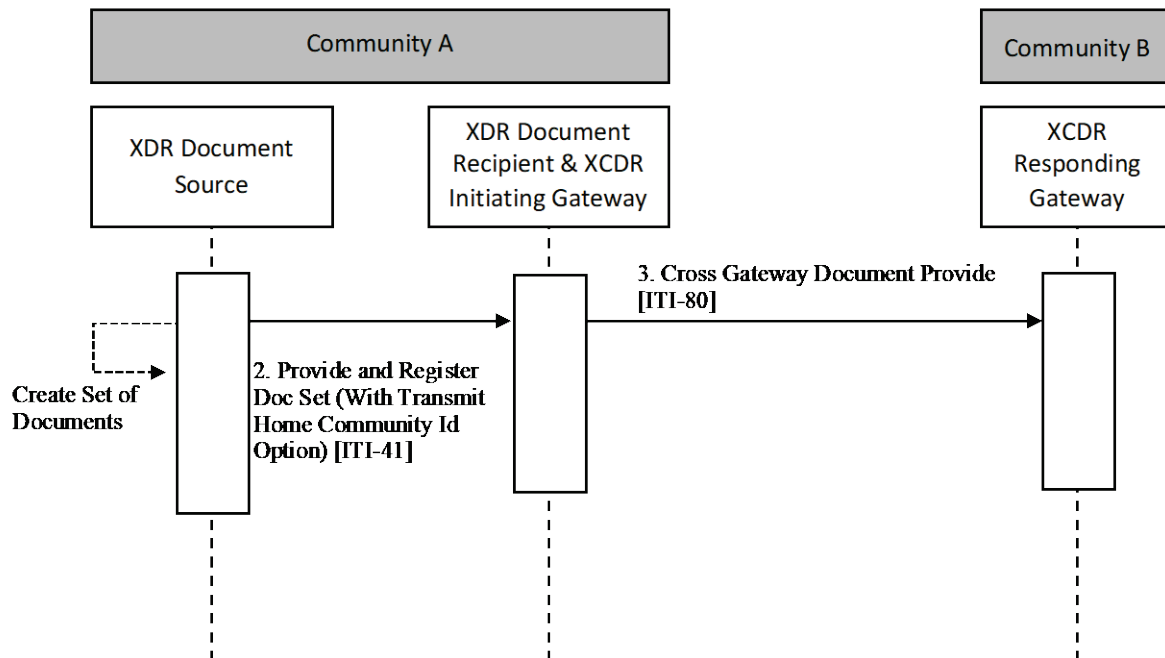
Community A

Community B

XDR Document Source

XDR Document Recipient & XCDR Initiating Gateway

XCDR Responding Gateway

3. Cross Gateway Document Provide [ITI-80]

Create Set of Documents

2. Provide and Register Doc Set (With Transmit Home Community Id Option) [ITI-41]